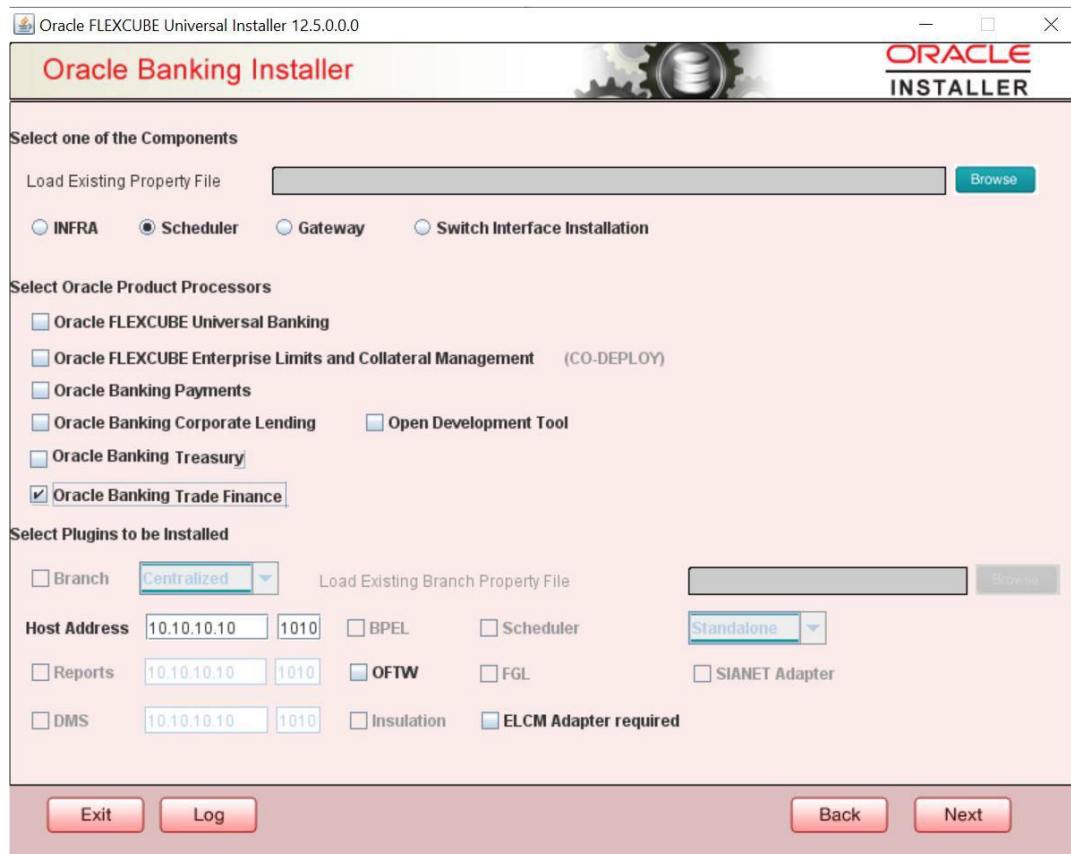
Oracle FLEXCUBE Universal Installer 12.5.0.0.0

Oracle Banking Installer

ORACLE
INSTALLER

Select one of the Components

Load Existing Property File

Browse

INFRA
Scheduler
Gateway
Switch Interface Installation

Select Oracle Product Processors

Oracle FLEXCUBE Universal Banking
Oracle FLEXCUBE Enterprise Limits and Collateral Management (CO-DEPLOY)
Oracle Banking Payments
Oracle Banking Corporate Lending
Open Development Tool
Oracle Banking Treasury
Oracle Banking Trade Finance

Select Plugins to be Installed

Branch
Centralized
Load Existing Branch Property File
Browse

Host Address 10.10.10.10 1010
BPEL
Scheduler
Standalone

Reports 10.10.10.10 1010
OFTW
FGL
SIANET Adapter

DMS 10.10.10.10 1010
Insulation
ELCM Adapter required

Exit
Log
Back
Next